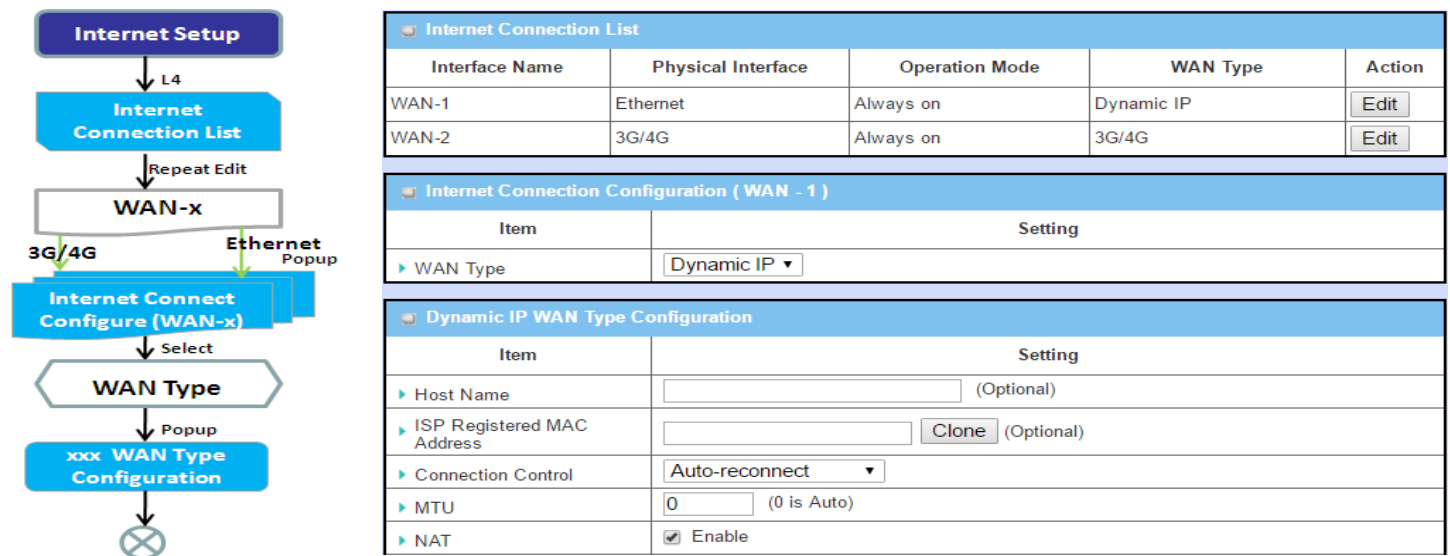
Internet Setup

L4

Internet Connection List

Repeat Edit

WAN-x

3G/4G

Ethernet

Popup

Internet Connect Configure (WAN-x)

Select

WAN Type

Popup

xxx WAN Type Configuration

Internet Connection List

| Interface Name | Physical Interface | Operation Mode | WAN Type | Action |
|---|---|---|---|---|
| WAN-1 | Ethernet | Always on | Dynamic IP | Edit |
| WAN-2 | 3G/4G | Always on | 3G/4G | Edit |

Internet Connection Configuration ( WAN - 1 )

| Item | Setting |
|---|---|
| WAN Type | Dynamic IP ▾ |

Dynamic IP WAN Type Configuration

| Item | Setting |
|---|---|
| Host Name | (Optional) |
| ISP Registered MAC Address | Clone (Optional) |
| Connection Control | Auto-reconnect ▾ |
| MTU | 0 (0 is Auto) |
| NAT | Enable |